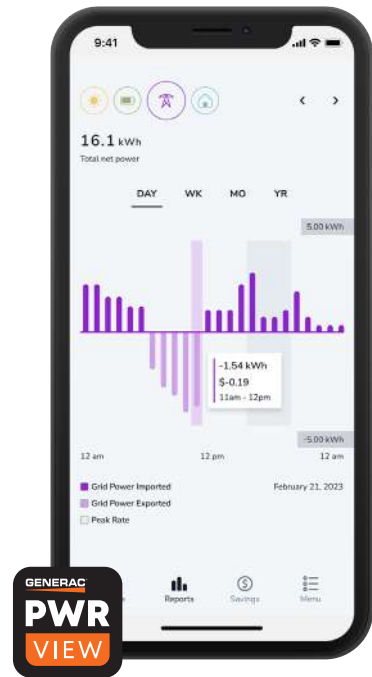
9:41

‹ ›

16.1 kWh
Total net power

DAY WK MO YR

5.00 kWh

-1.54 kWh
$-0.19
11am - 12pm

-5.00 kWh

12 am 12 pm 12 am

Grid Power Imported
Grid Power Exported
Peak Rate

February 21, 2023

Reports Savings Menu

GENERAC
PWR
VIEW